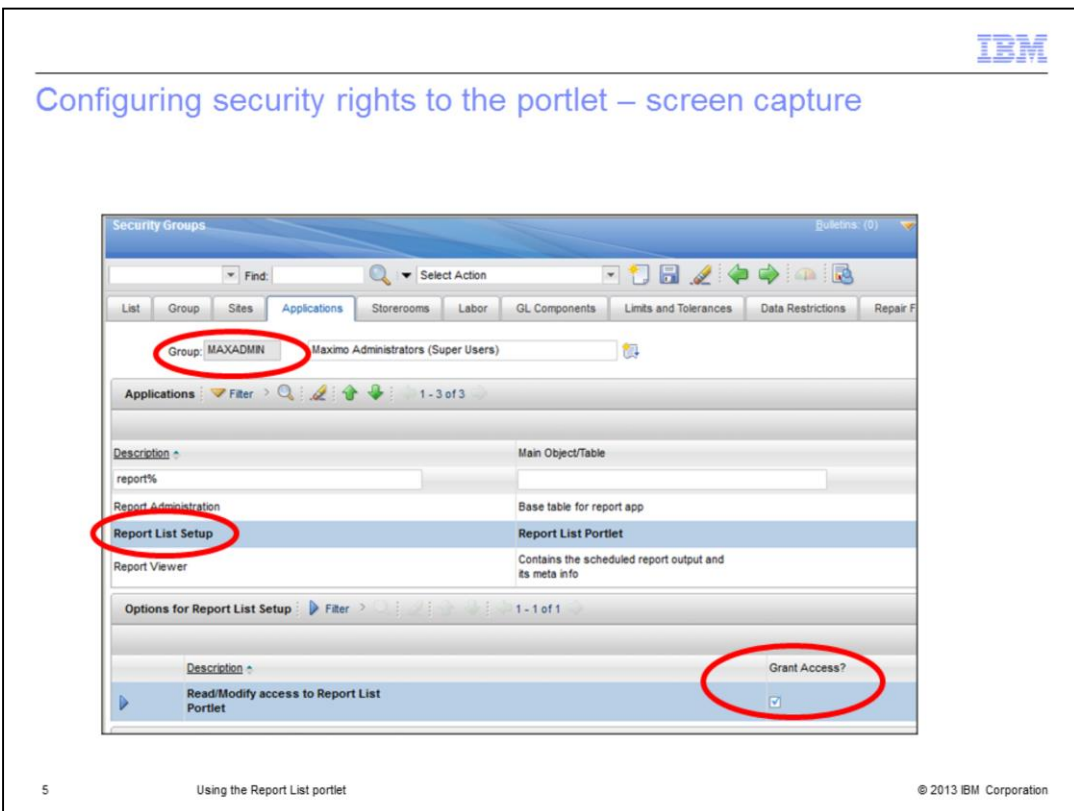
IBM

Configuring security rights to the portlet – screen capture

Security Groups

Bulletins: (0)

Find:

Select Action

List | Group | Sites | Applications | Storerooms | Labor | GL Components | Limits and Tolerances | Data Restrictions | Repair F

Group: MAXADMIN Maximo Administrators (Super Users)

Applications | Filter | 1 - 3 of 3

| Description | Main Object/Table |
|---|---|
| report% | |
| Report Administration | Base table for report app |
| Report List Setup | Report List Portlet |
| Report Viewer | Contains the scheduled report output and its meta info |

Options for Report List Setup | Filter | 1 - 1 of 1

| Description | Grant Access? |
|---|---|
| Read/Modify access to Report List Portlet | ☑ |

5

Using the Report List portlet

© 2013 IBM Corporation